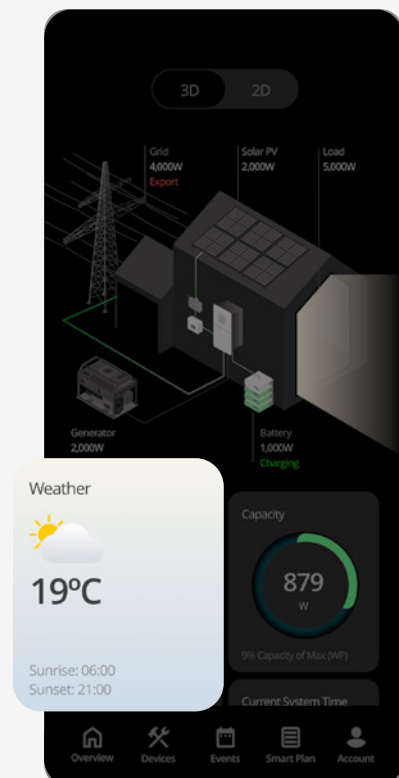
3D 2D

Grid
4,000W
Export

Solar PV
2,000W

Load
5,000W

Generator
2,000W

Battery
1,000W
Charging

Weather

19ºC

Sunrise: 06:00
Sunset: 21:00

Capacity

879
W

9% Capacity of Max (WP)

Current System Time

Overview Devices Events Smart Plan Account